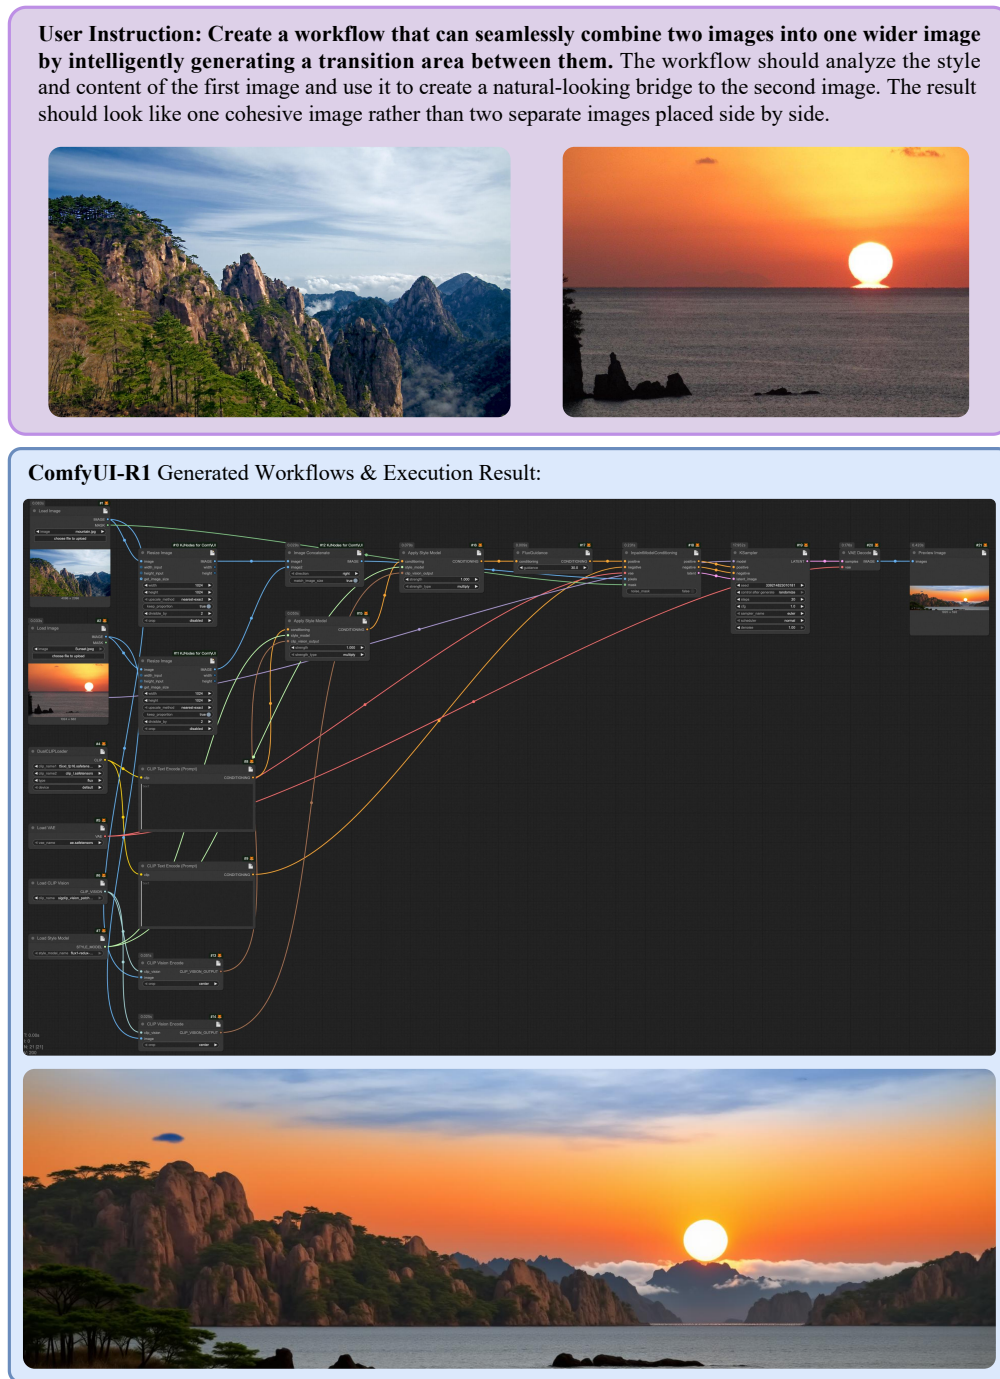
**User Instruction: Create a workflow that can seamlessly combine two images into one wider image by intelligently generating a transition area between them.** The workflow should analyze the style and content of the first image and use it to create a natural-looking bridge to the second image. The result should look like one cohesive image rather than two separate images placed side by side.

**ComfyUI-R1** Generated Workflows & Execution Result:

Load Image

Resize Image

Image Concatenate

Apply Style Model

FluxGuidance

InpaintModelConditioning

KSampler

VAE Decode

Preview Image

Load Image

Resize Image

Apply Style Model

DualCLIPLoader

CLIP Text Encode (Prompt)

Load VAE

CLIP Text Encode (Prompt)

Load CLIP Vision

Load Style Model

CLIP Vision Encode

CLIP Vision Encode